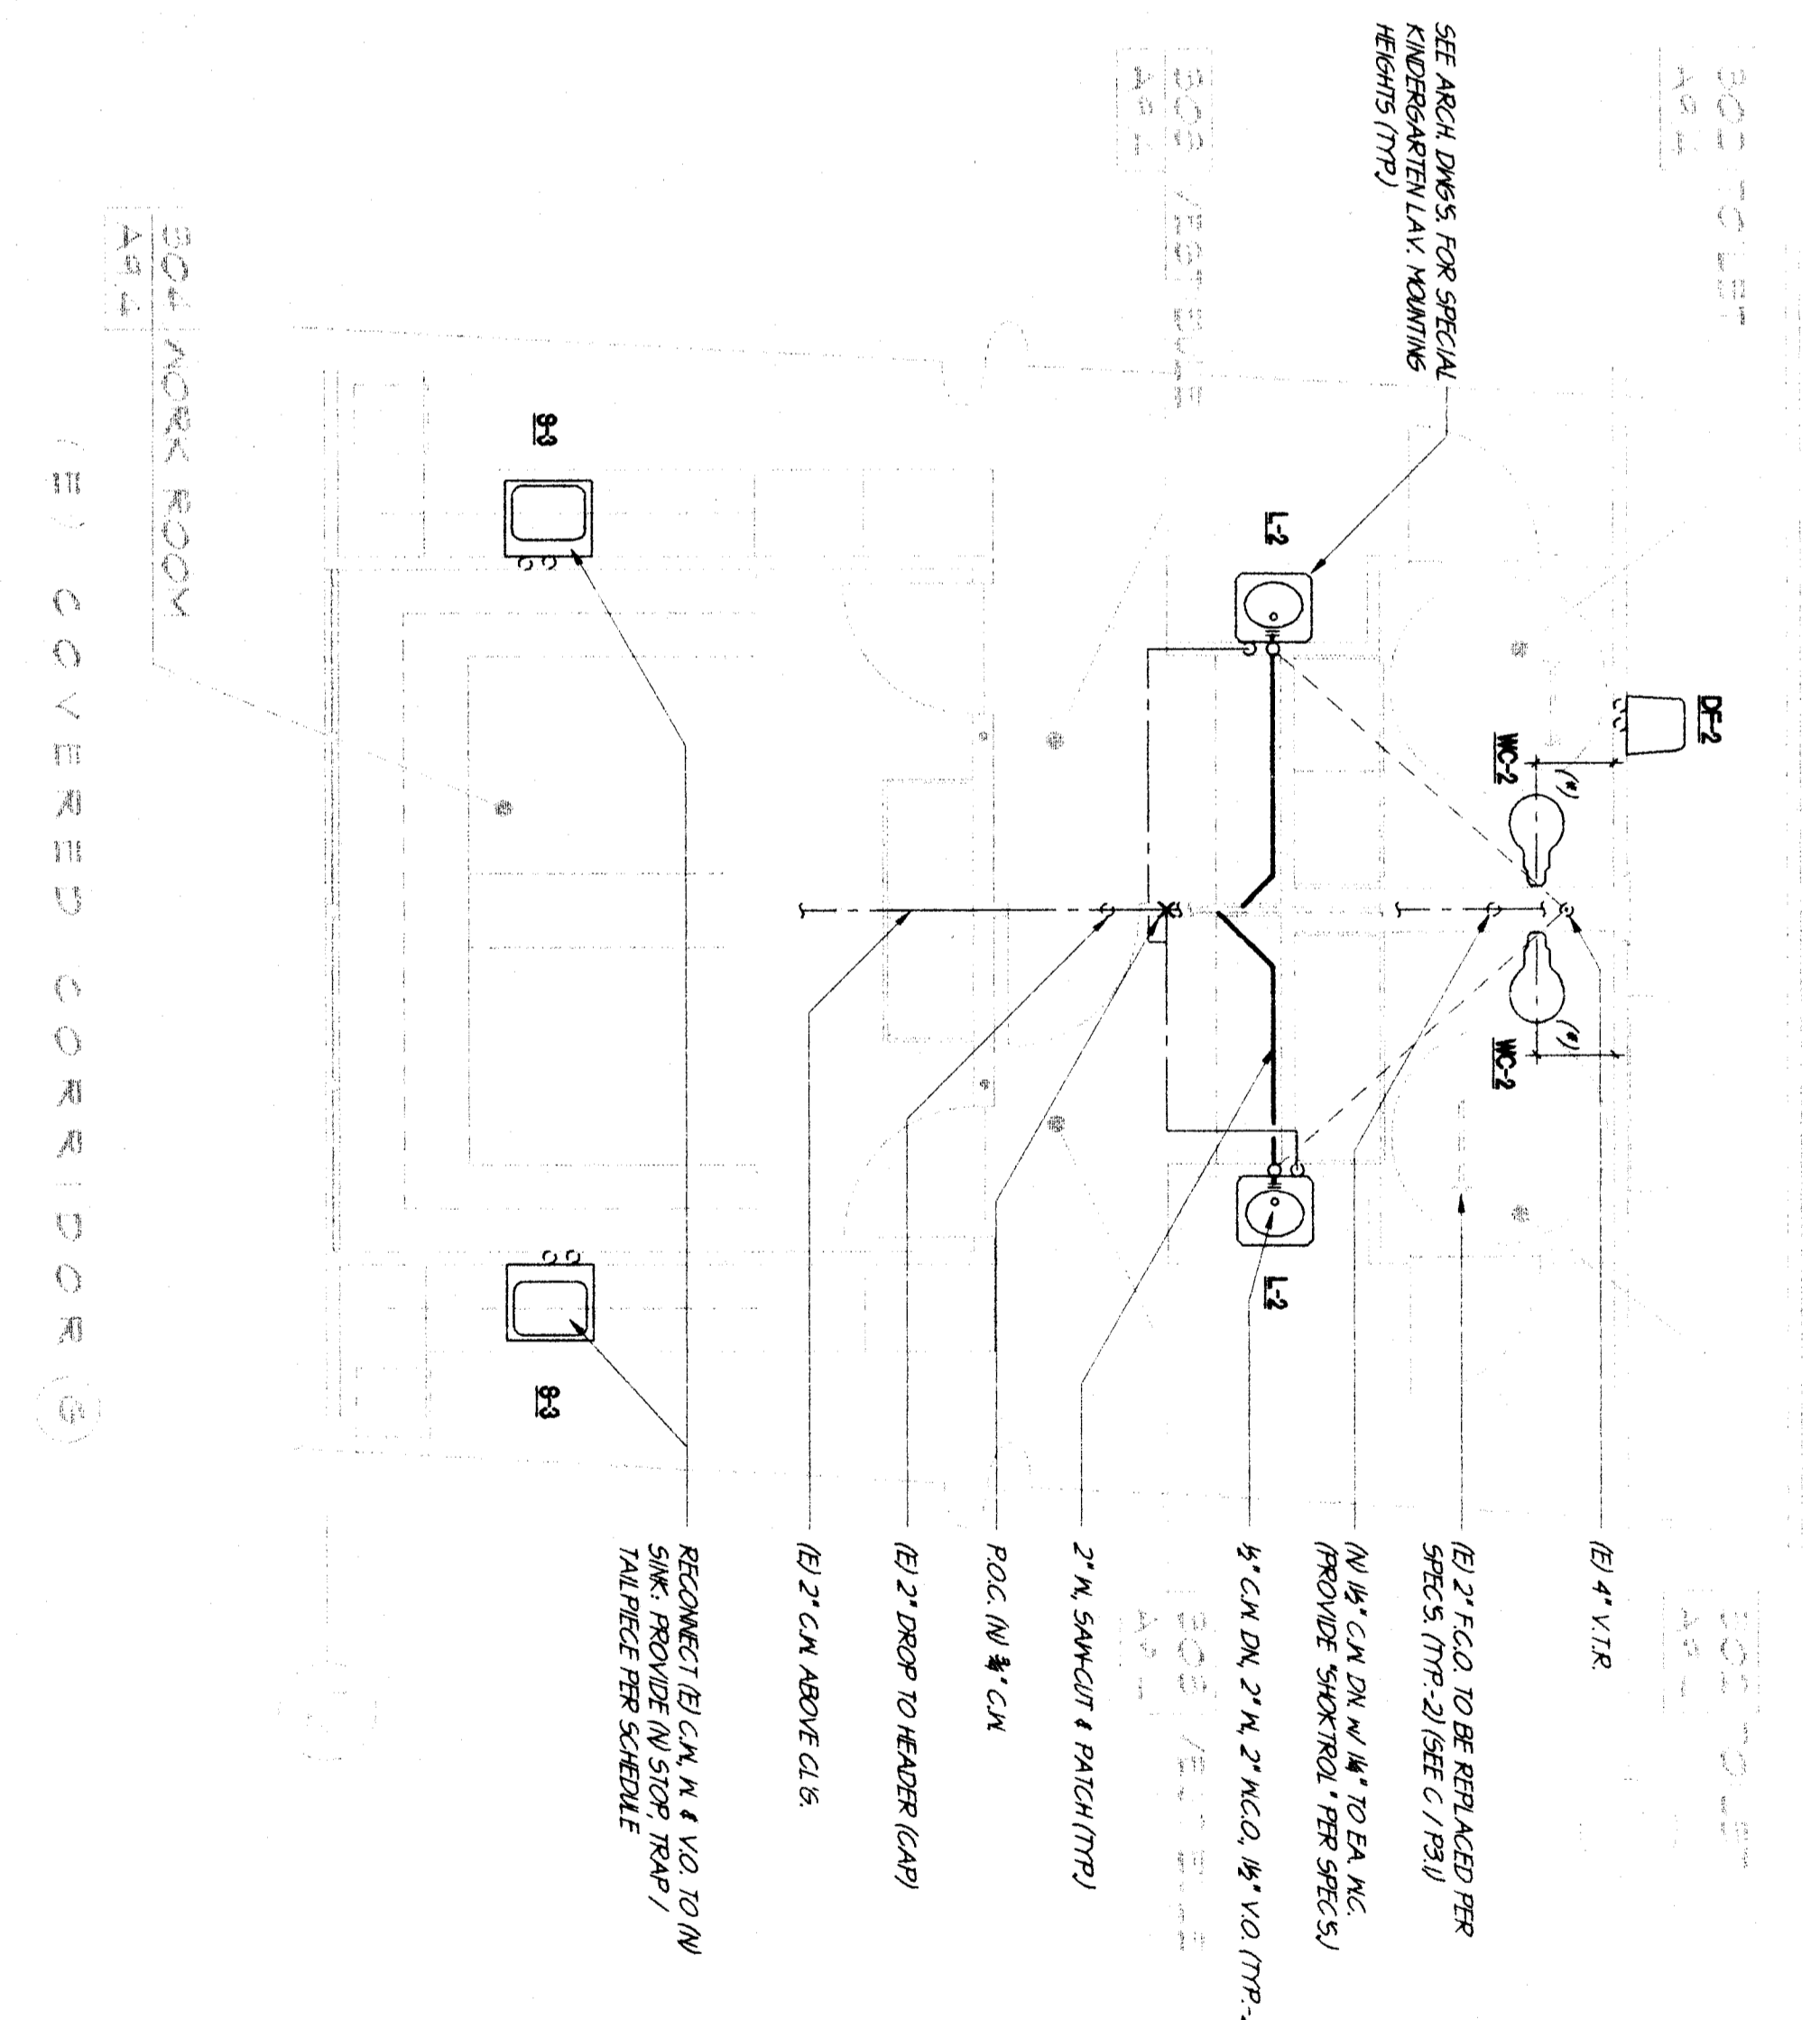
SEE ARCH. DWG'S. FOR SPECIAL KINDERGARTEN LAV. MOUNTING HEIGHTS (TYP.)

L-2

DF-2

WC-2

WC-2

L-2

S-3

S-3

304 WORK ROOM

A9.4

(E) COVERED CORRIDOR

(E) 4" V.T.R.

(E) 2" F.C.O. TO BE REPLACED PER SPEC'S. (TYP.-2) (SEE C / P3.1)

(N) 1½" C.W. DN. W/ 1¼" TO EA. W.C. (PROVIDE "SHOKTROL" PER SPEC'S.)

½" C.W. DN, 2" W, 2" W.C.O, 1½" V.O. (TYP.-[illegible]

2" W, SAW-CUT & PATCH (TYP.)

P.O.C. (N) ¾" C.W

(E) 2" DROP TO HEADER (CAP)

(E) 2" C.W ABOVE CLG.

RECONNECT (E) C.W, W & V.O. TO (N) SINK: PROVIDE (N) STOP, TRAP / TAILPIECE PER SCHEDULE